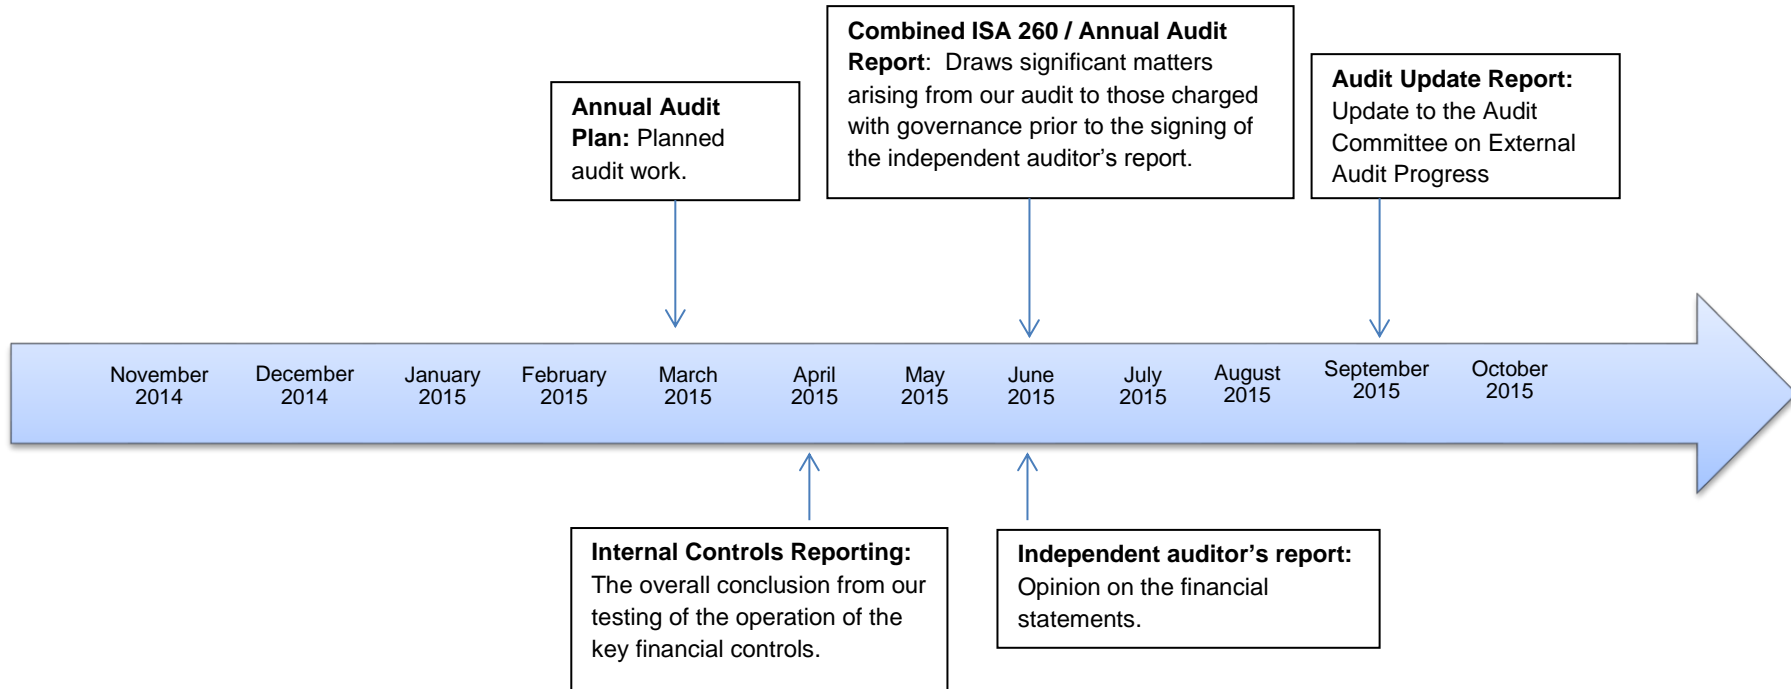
Annual Audit Plan: Planned audit work.

Combined ISA 260 / Annual Audit Report: Draws significant matters arising from our audit to those charged with governance prior to the signing of the independent auditor's report.

Audit Update Report: Update to the Audit Committee on External Audit Progress

November 2014
December 2014
January 2015
February 2015
March 2015
April 2015
May 2015
June 2015
July 2015
August 2015
September 2015
October 2015

Internal Controls Reporting: The overall conclusion from our testing of the operation of the key financial controls.

Independent auditor's report: Opinion on the financial statements.